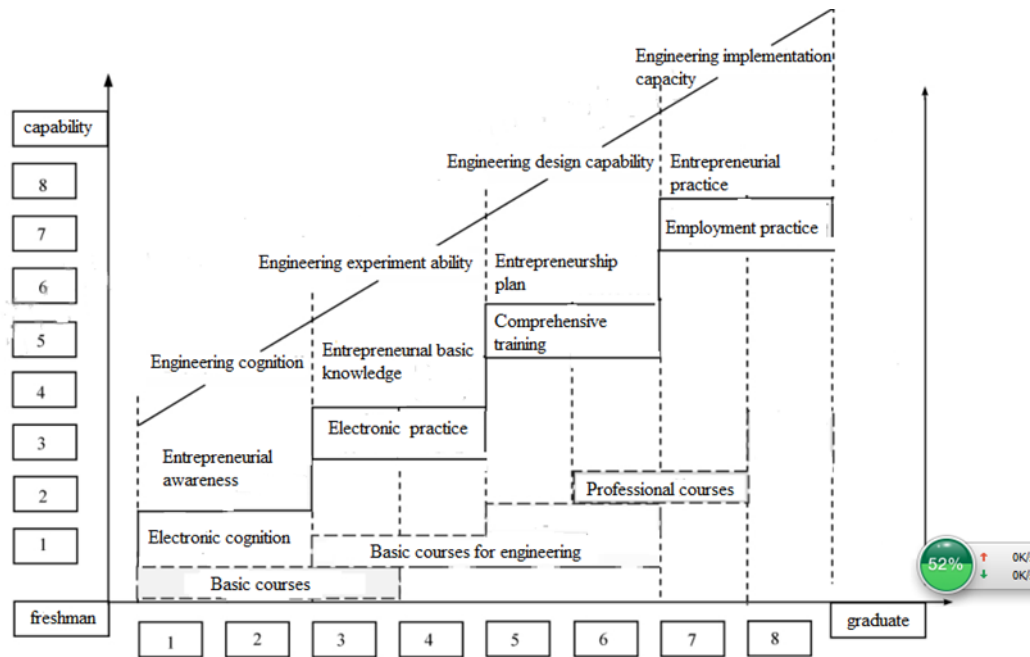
capability

8

7

6

5

4

3

2

1

freshman

Engineering implementation capacity

Engineering design capability

Engineering experiment ability

Engineering cognition

Entrepreneurial practice

Employment practice

Entrepreneurship plan

Comprehensive training

Entrepreneurial basic knowledge

Electronic practice

Entrepreneurial awareness

Electronic cognition

Professional courses

Basic courses for engineering

Basic courses

1

2

3

4

5

6

7

8

graduate

52%

0K/

0K/